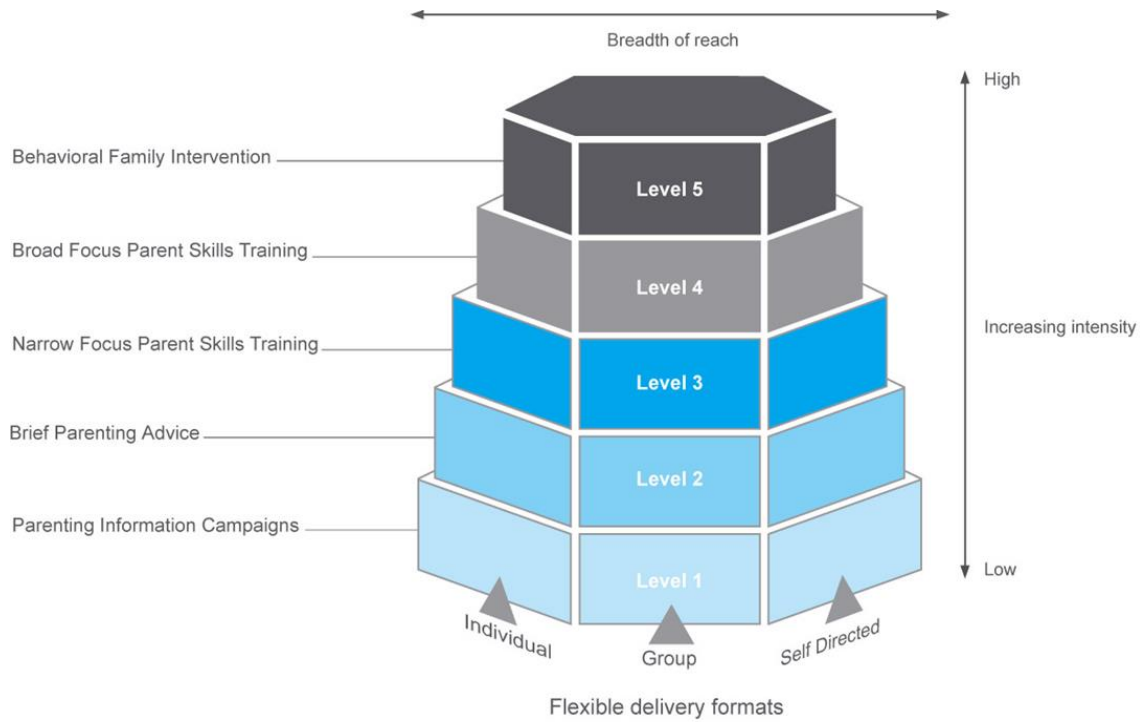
Breadth of reach

High

Behavioral Family Intervention

Level 5

Broad Focus Parent Skills Training

Level 4

Increasing intensity

Narrow Focus Parent Skills Training

Level 3

Brief Parenting Advice

Level 2

Parenting Information Campaigns

Level 1

Low

Individual

Group

Self Directed

Flexible delivery formats